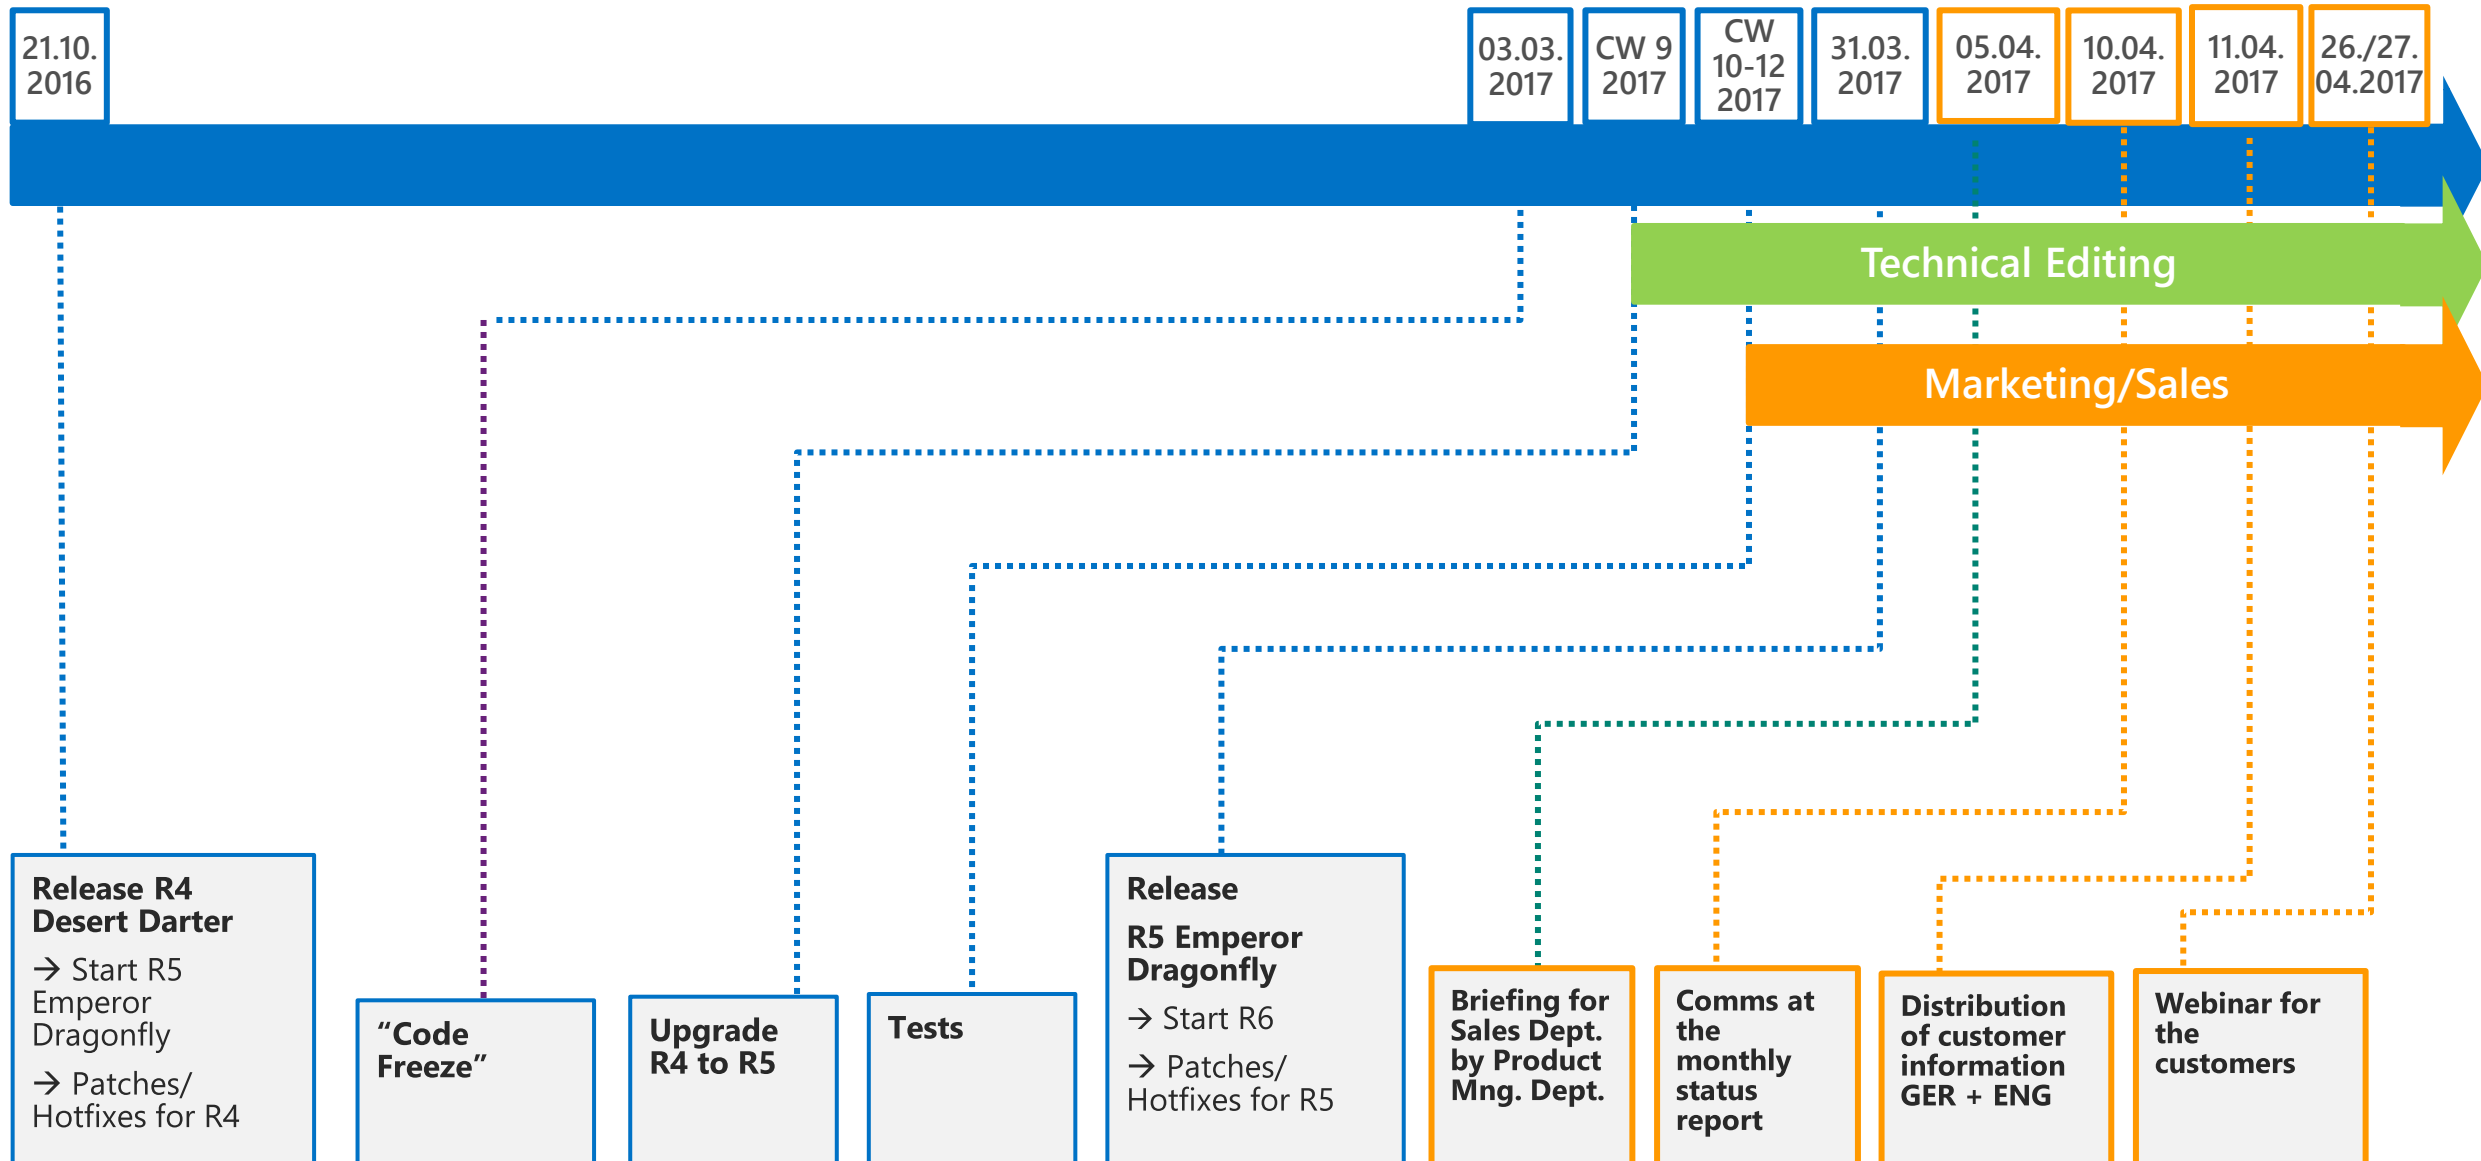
21.10. 2016

03.03. 2017

CW 9 2017

CW 10-12 2017

31.03. 2017

05.04. 2017

10.04. 2017

11.04. 2017

26./27. 04.2017

Technical Editing

Marketing/Sales

Release R4 Desert Darter
→ Start R5 Emperor Dragonfly
→ Patches/ Hotfixes for R4

“Code Freeze”

Upgrade R4 to R5

Tests

Release
R5 Emperor Dragonfly
→ Start R6
→ Patches/ Hotfixes for R5

Briefing for Sales Dept. by Product Mng. Dept.

Comms at the monthly status report

Distribution of customer information GER + ENG

Webinar for the customers